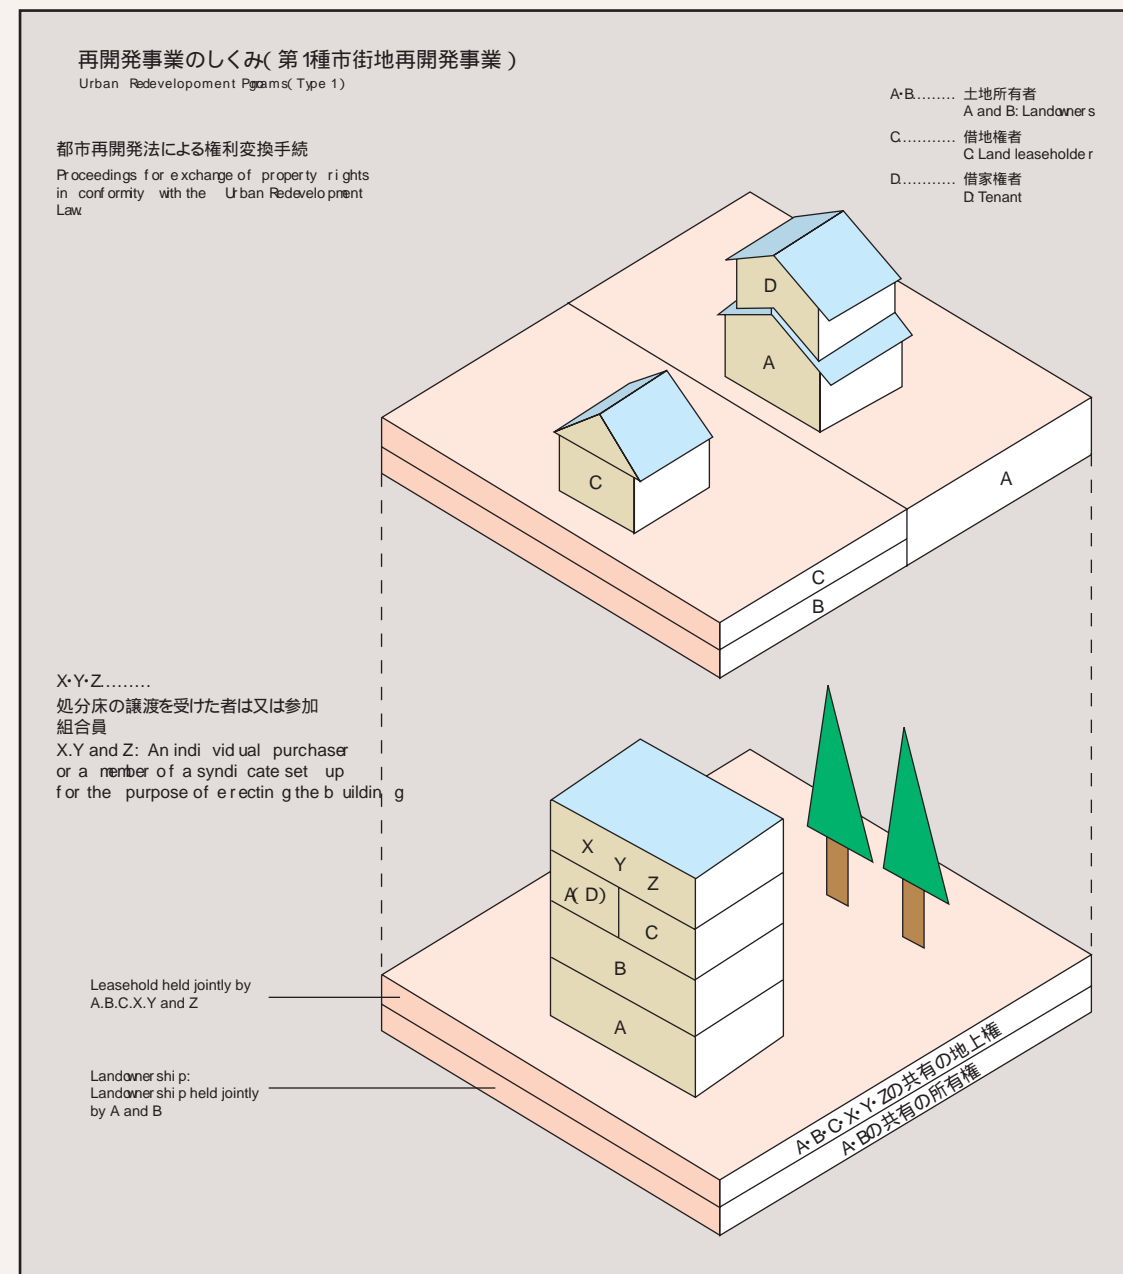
再開発事業のしくみ( 第 1種市街地再開発事業 )
Urban Redevelopoment Pgroams( Type 1)

A･B......... 土地所有者
A and B: Landowners
C........... 借地権者
C Land leaseholder
D........... 借家権者
D Tenant

都市再開発法による権利変換手続
Proceedings for exchange of property rights in conformity with the Urban Redevelopment Law.

D
A
C
A
C
B

X･Y･Z........
処分床の譲渡を受けた者は又は参加組合員
X.Y and Z: An individual purchaser or a member of a syndicate set up for the purpose of erecting the building

X
Y
Z
A( D)
C
B
A

Leasehold held jointly by A.B.C.X.Y and Z

Landownership: Landownership held jointly by A and B

A･B･C･X･Y･Zの共有の地上権
A･Bの共有の所有権